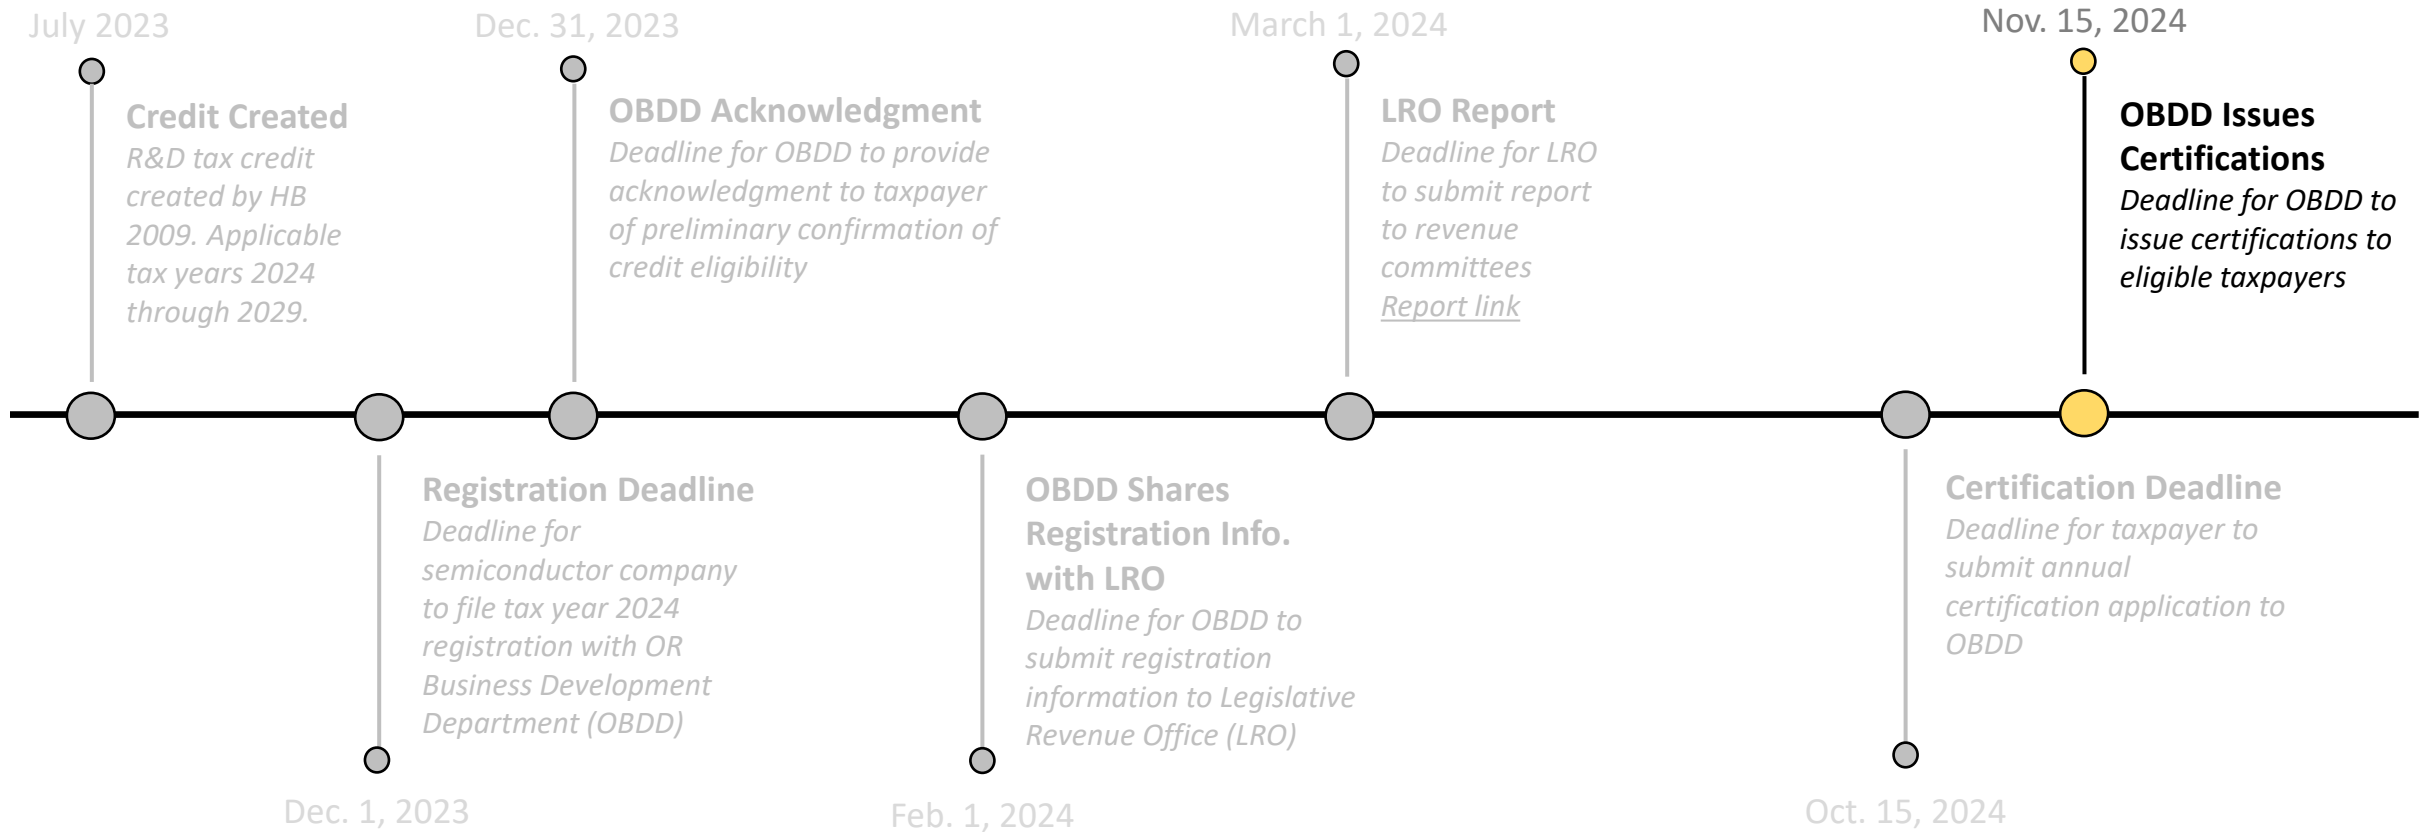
July 2023

Credit Created
*R&D tax credit created by HB 2009. Applicable tax years 2024 through 2029.*

Dec. 31, 2023

OBDD Acknowledgment
*Deadline for OBDD to provide acknowledgment to taxpayer of preliminary confirmation of credit eligibility*

March 1, 2024

LRO Report
*Deadline for LRO to submit report to revenue committees*
*Report link*

Nov. 15, 2024

OBDD Issues Certifications
*Deadline for OBDD to issue certifications to eligible taxpayers*

Registration Deadline
*Deadline for semiconductor company to file tax year 2024 registration with OR Business Development Department (OBDD)*

Dec. 1, 2023

OBDD Shares Registration Info. with LRO
*Deadline for OBDD to submit registration information to Legislative Revenue Office (LRO)*

Feb. 1, 2024

Certification Deadline
*Deadline for taxpayer to submit annual certification application to OBDD*

Oct. 15, 2024